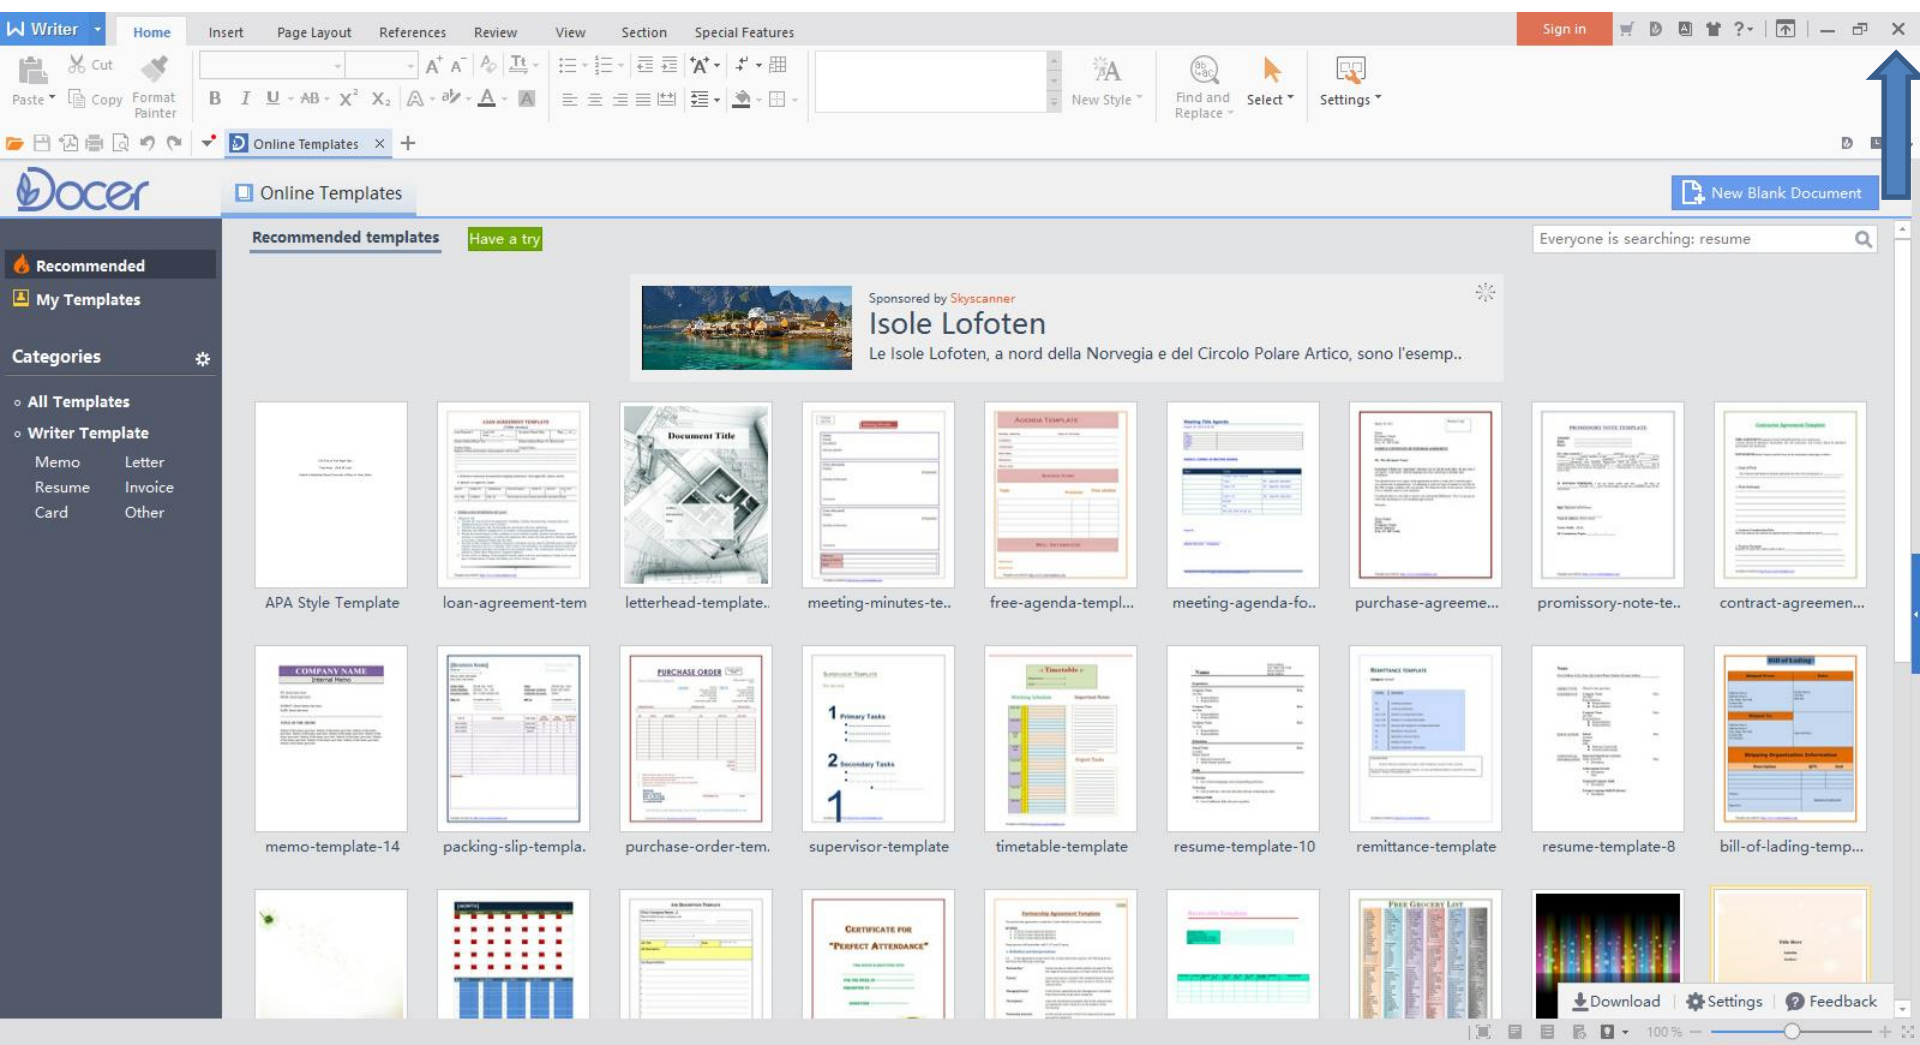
Writer Home Insert Page Layout References Review View Section Special Features Sign in

Paste Cut Copy Format Painter B I U AB X² X₂ New Style Find and Replace Select Settings

Online Templates ×

Docer Online Templates New Blank Document

Recommended
My Templates

Categories

All Templates
Writer Template
Memo Letter
Resume Invoice
Card Other

Recommended templates Have a try

Everyone is searching: resume

Sponsored by Skyscanner
Isole Lofoten
Le Isole Lofoten, a nord della Norvegia e del Circolo Polare Artico, sono l'esemp..

APA Style Template
loan-agreement-tem
letterhead-template..
meeting-minutes-te..
free-agenda-templ...
meeting-agenda-fo..
purchase-agreeme...
promissory-note-te..
contract-agreemen...

memo-template-14
packing-slip-templa.
purchase-order-tem.
supervisor-template
timetable-template
resume-template-10
remittance-template
resume-template-8
bill-of-lading-temp...

Download Settings Feedback

100 %